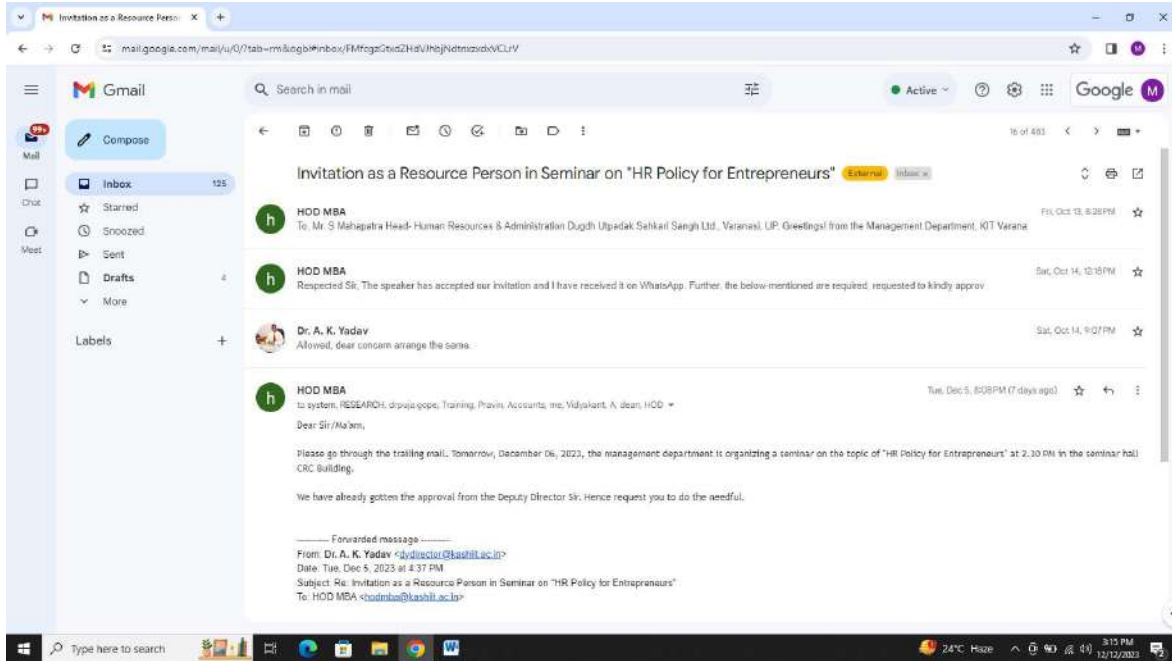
Invitation as a Resource Perso ×

mail.google.com/mail/u/0/?tab=rm&ogbl#inbox/FMfcgzGtxdZHdVJhbjNdtnxzvdxVCLrV

Gmail

Search in mail

Active

Google

99+
Mail

Chat

Meet

Compose

Inbox 125
Starred
Snoozed
Sent
Drafts 4
More

Labels +

16 of 483

Invitation as a Resource Person in Seminar on "HR Policy for Entrepreneurs" External Inbox ×

HOD MBA
To: Mr. S Mahapatra Head- Human Resources & Administration Dugdh Utpadak Sahkari Sangh Ltd., Varanasi, UP. Greetings! from the Management Department, KIT Varana
Fri, Oct 13, 6:28 PM

HOD MBA
Respected Sir, The speaker has accepted our invitation and I have received it on WhatsApp. Further, the below-mentioned are required, requested to kindly approv
Sat, Oct 14, 12:18 PM

Dr. A. K. Yadav
Allowed, dear concern arrange the same.
Sat, Oct 14, 9:07 PM

HOD MBA
to system, RESEARCH, drpuja.gope, Training, Pravin, Accounts, me, Vidyakant, A. dean, HOD
Tue, Dec 5, 8:08 PM (7 days ago)

Dear Sir/Ma'am,

Please go through the trailing mail. Tomorrow, December 06, 2023, the management department is organizing a seminar on the topic of "HR Policy for Entrepreneurs" at 2.30 PM in the seminar hall CRC Building.

We have already gotten the approval from the Deputy Director Sir. Hence request you to do the needful.

---------- Forwarded message ---------
From: Dr. A. K. Yadav <dydirector@kashiit.ac.in>
Date: Tue, Dec 5, 2023 at 4:37 PM
Subject: Re: Invitation as a Resource Person in Seminar on "HR Policy for Entrepreneurs"
To: HOD MBA <hodmba@kashiit.ac.in>

Type here to search

24°C Haze

3:15 PM
12/12/2023